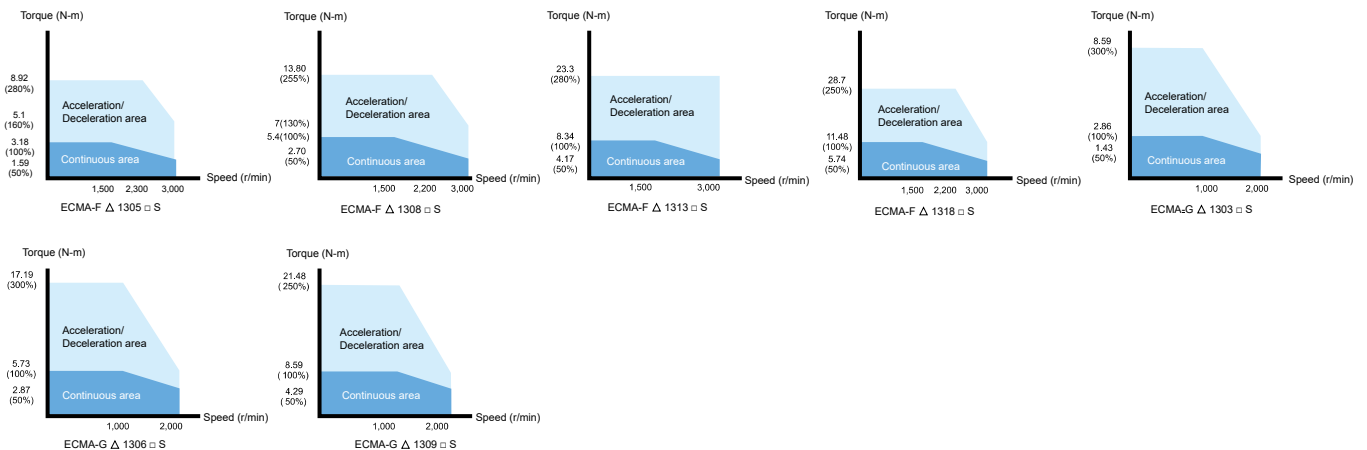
Torque (N-m)

8.92 (280%)

5.1 (160%)

3.18 (100%)

1.59 (50%)

Acceleration/ Deceleration area

Continuous area

Speed (r/min)

1,500 2,300 3,000

ECMA-F △ 1305 □ S

Torque (N-m)

13.80 (255%)

7(130%)

5.4(100%)

2.70 (50%)

Acceleration/ Deceleration area

Continuous area

Speed (r/min)

1,500 2,200 3,000

ECMA-F △ 1308 □ S

Torque (N-m)

23.3 (280%)

8.34 (100%)

4.17 (50%)

Acceleration/ Deceleration area

Continuous area

Speed (r/min)

1,500 3,000

ECMA-F △ 1313 □ S

Torque (N-m)

28.7 (250%)

11.48 (100%)

5.74 (50%)

Acceleration/ Deceleration area

Continuous area

Speed (r/min)

1,500 2,200 3,000

ECMA-F △ 1318 □ S

Torque (N-m)

8.59 (300%)

2.86 (100%)

1.43 (50%)

Acceleration/ Deceleration area

Continuous area

Speed (r/min)

1,000 2,000

ECMA-G △ 1303 □ S

Torque (N-m)

17.19 (300%)

5.73 (100%)

2.87 (50%)

Acceleration/ Deceleration area

Continuous area

Speed (r/min)

1,000 2,000

ECMA-G △ 1306 □ S

Torque (N-m)

21.48 ( 250%)

8.59 ( 100%)

4.29 ( 50%)

Acceleration/ Deceleration area

Continuous area

Speed (r/min)

1,000 2,000

ECMA-G △ 1309 □ S